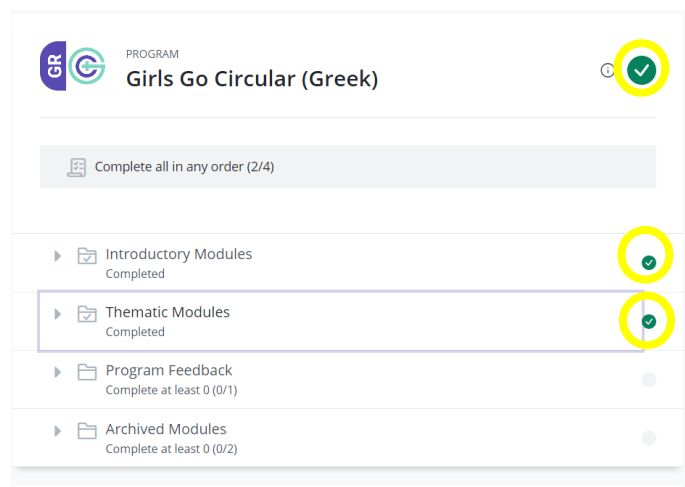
GR

PROGRAM
Girls Go Circular (Greek)

Complete all in any order (2/4)

Introductory Modules
Completed

Thematic Modules
Completed

Program Feedback
Complete at least 0 (0/1)

Archived Modules
Complete at least 0 (0/2)